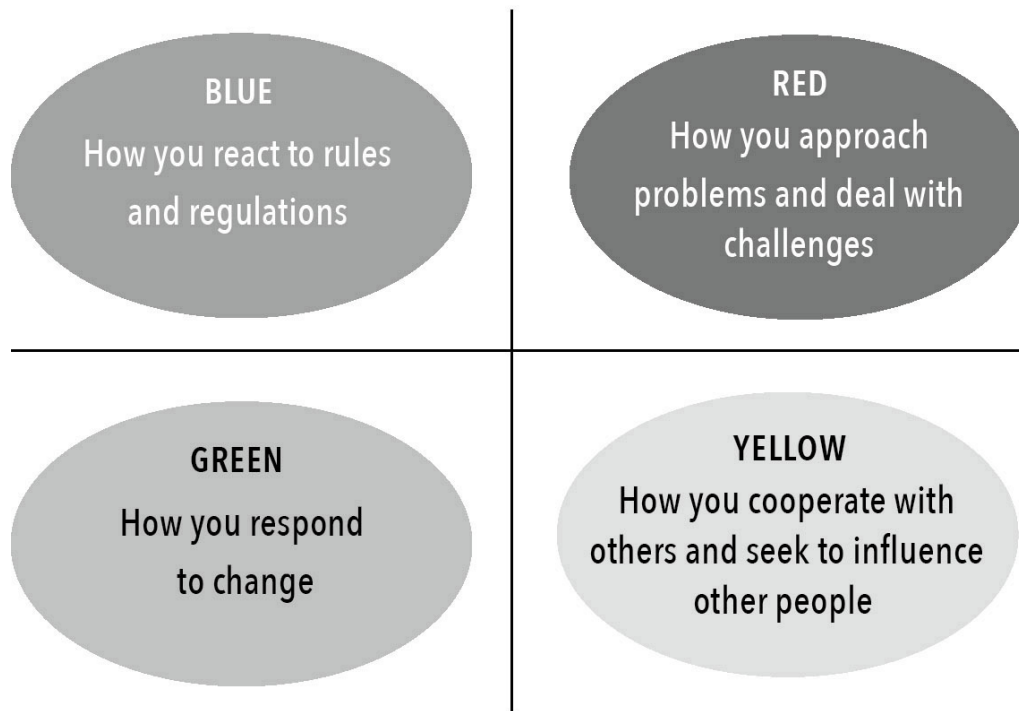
BLUE
How you react to rules and regulations

RED
How you approach problems and deal with challenges

GREEN
How you respond to change

YELLOW
How you cooperate with others and seek to influence other people